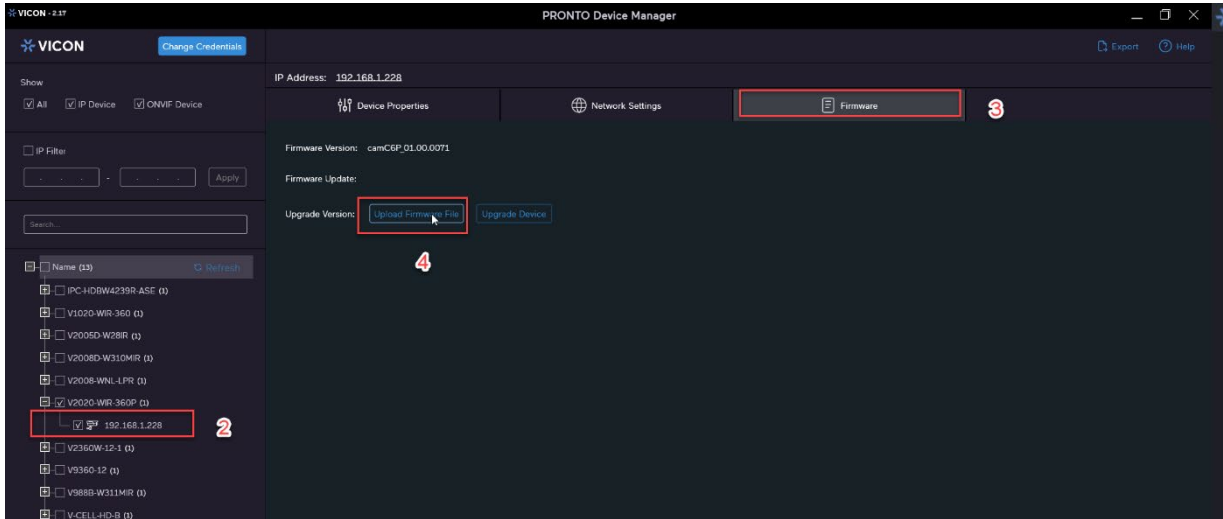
VICON - 2.17

PRONTO Device Manager

VICON

Change Credentials

Export Help

Show

All IP Device ONVIF Device

IP Filter

Apply

Search...

Name (13) Refresh

IPC-HDBW4239R-ASE (1)

V1020-WIR-360 (1)

V2005D-W28IR (1)

V2008D-W310MIR (1)

V2008-WNL-LPR (1)

V2020-WIR-360P (1)

192.168.1.228

2

V2360W-12-1 (1)

V9360-12 (1)

V988B-W311MIR (1)

V-CELL-HD-B (1)

IP Address: 192.168.1.228

Device Properties

Network Settings

Firmware

3

Firmware Version: camC6P_01.00.0071

Firmware Update:

Upgrade Version: Upload Firmware File Upgrade Device

4